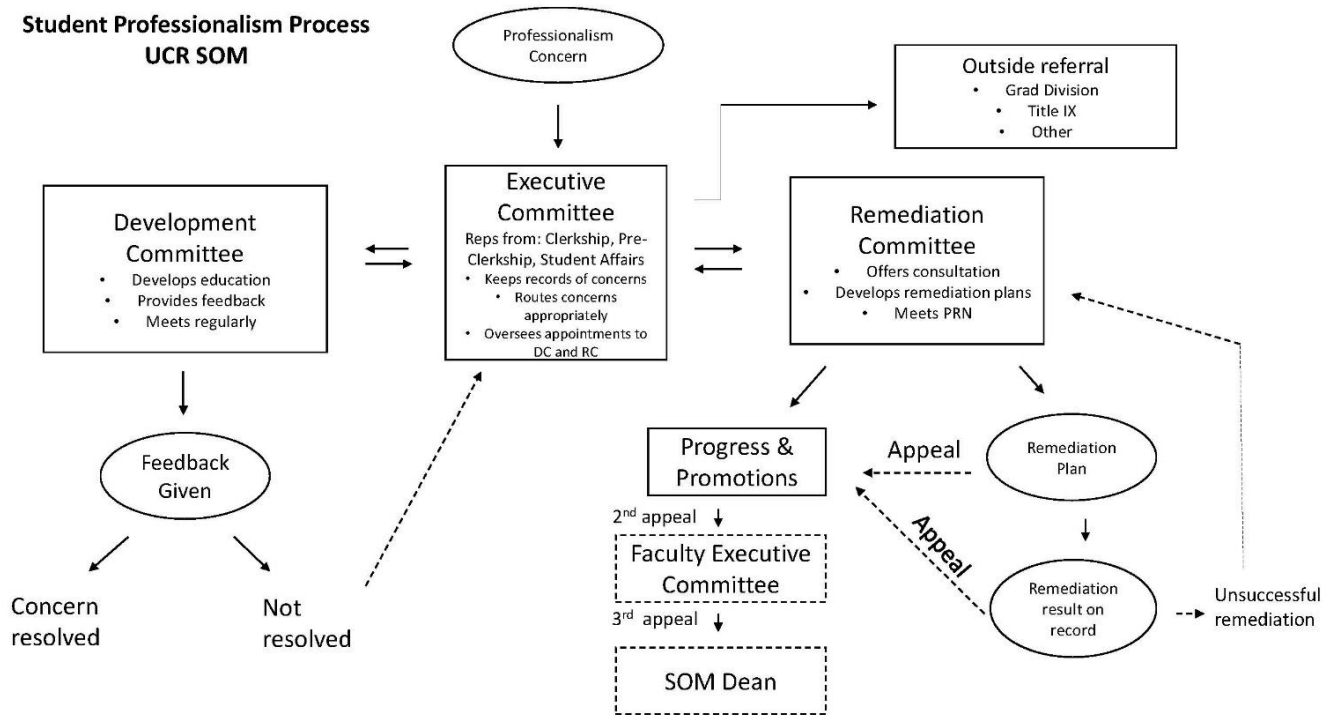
Student Professionalism Process
UCR SOM

Professionalism Concern

Outside referral
• Grad Division
• Title IX
• Other

Development Committee
• Develops education
• Provides feedback
• Meets regularly

Executive Committee
Reps from: Clerkship, Pre-Clerkship, Student Affairs
• Keeps records of concerns
• Routes concerns appropriately
• Oversees appointments to DC and RC

Remediation Committee
• Offers consultation
• Develops remediation plans
• Meets PRN

Feedback Given

Concern resolved

Not resolved

Progress & Promotions

Appeal

Remediation Plan

$2^{nd}$ appeal

Faculty Executive Committee

$3^{rd}$ appeal

SOM Dean

Appeal

Remediation result on record

Unsuccessful remediation